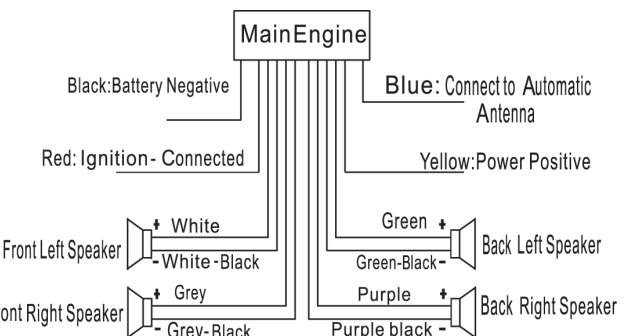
MainEngine

Black:Battery Negative

Blue: Connect to Automatic Antenna

Red: Ignition- Connected

Yellow:Power Positive

Front Left Speaker

+ White

- White-Black

Green +

Green-Black -

Back Left Speaker

ont Right Speaker

+ Grey

- Grey-Black

Purple +

Purple black -

Back Right Speaker